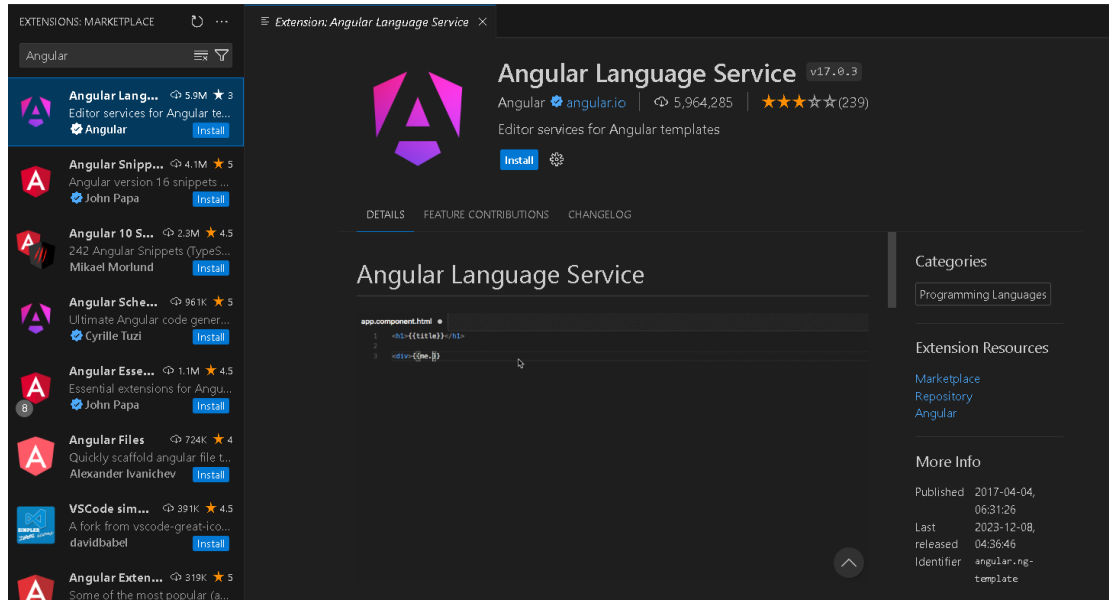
EXTENSIONS: MARKETPLACE

Angular

Angular Lang... 5.9M ★ 3
Editor services for Angular te...
Angular Install

Angular Snipp... 4.1M ★ 5
Angular version 16 snippets ...
John Papa Install

Angular 10 S... 2.3M ★ 4.5
242 Angular Snippets (TypeS...
Mikael Morlund Install

Angular Sche... 961K ★ 5
Ultimate Angular code gener...
Cyrille Tuzi Install

Angular Esse... 1.1M ★ 4.5
Essential extensions for Angu...
8
John Papa Install

Angular Files 724K ★ 4
Quickly scaffold angular file t...
Alexander Ivanichev Install

VSCode sim... 391K ★ 4.5
A fork from vscode-great-ico...
davidbabel Install

Angular Exten... 319K ★ 5
Some of the most popular (a...

Extension: Angular Language Service ×

Angular Language Service v17.0.3
Angular angular.io 5,964,285 ★★★☆☆ (239)
Editor services for Angular templates
Install

DETAILS FEATURE CONTRIBUTIONS CHANGELOG

Angular Language Service

app.component.html ●
1 <h1>{{title}}</h1>
2
3 <div>{{me.}}

Categories
Programming Languages

Extension Resources
Marketplace
Repository
Angular

More Info
Published 2017-04-04, 06:31:26
Last released 2023-12-08, 04:36:46
Identifier angular.ng-template